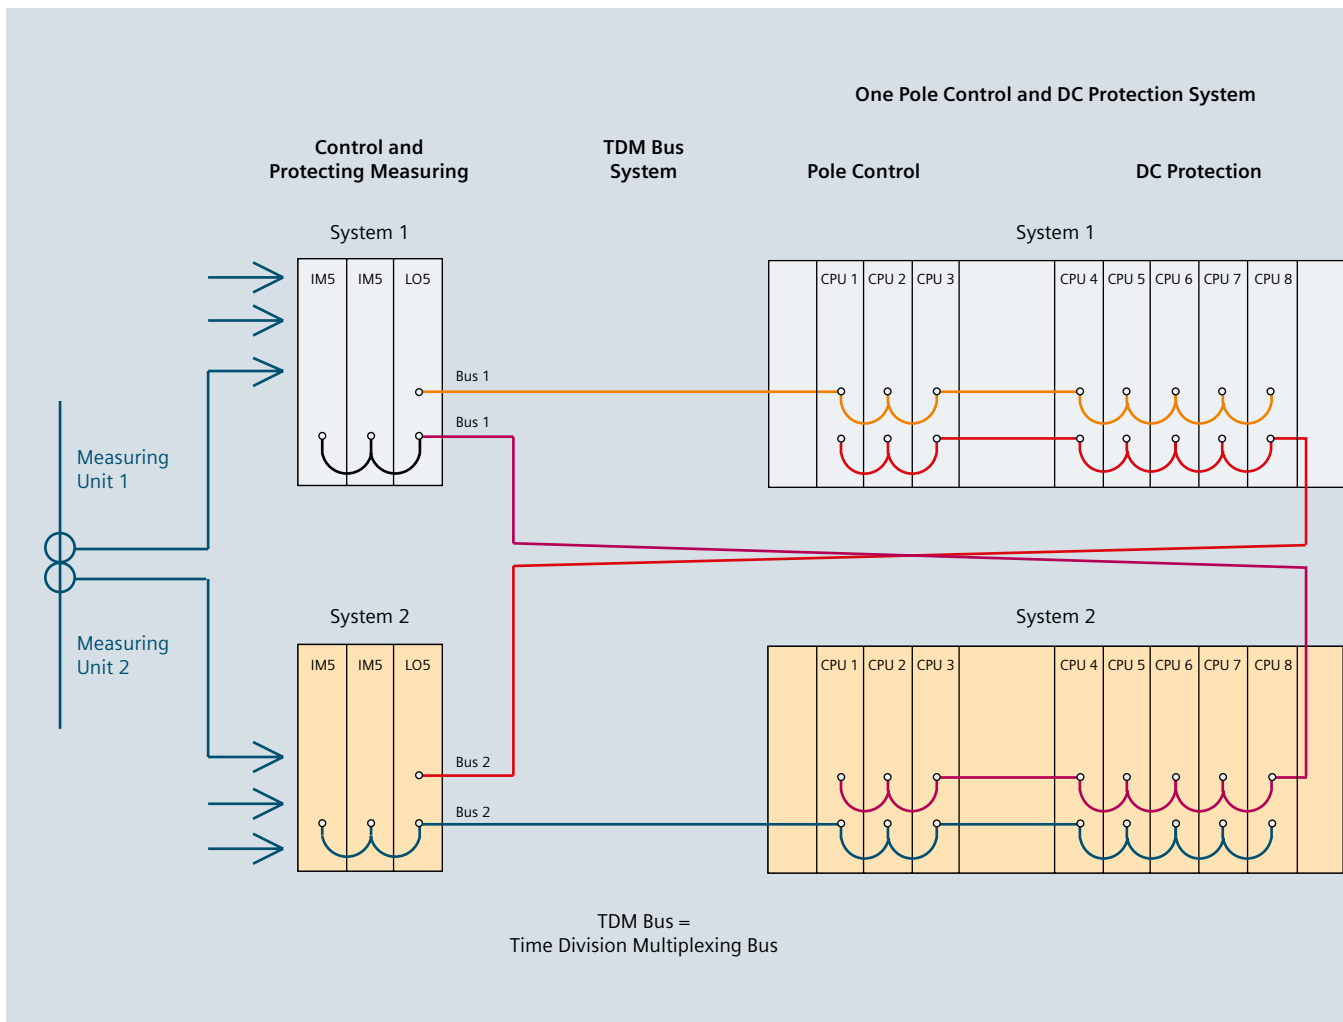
One Pole Control and DC Protection System

Control and Protecting Measuring

TDM Bus System

Pole Control

DC Protection

System 1

System 1

IM5 IM5 LO5

CPU 1 CPU 2 CPU 3

CPU 4 CPU 5 CPU 6 CPU 7 CPU 8

Bus 1

Bus 1

Measuring Unit 1

Measuring Unit 2

System 2

System 2

IM5 IM5 LO5

CPU 1 CPU 2 CPU 3

CPU 4 CPU 5 CPU 6 CPU 7 CPU 8

Bus 2

Bus 2

TDM Bus =
Time Division Multiplexing Bus